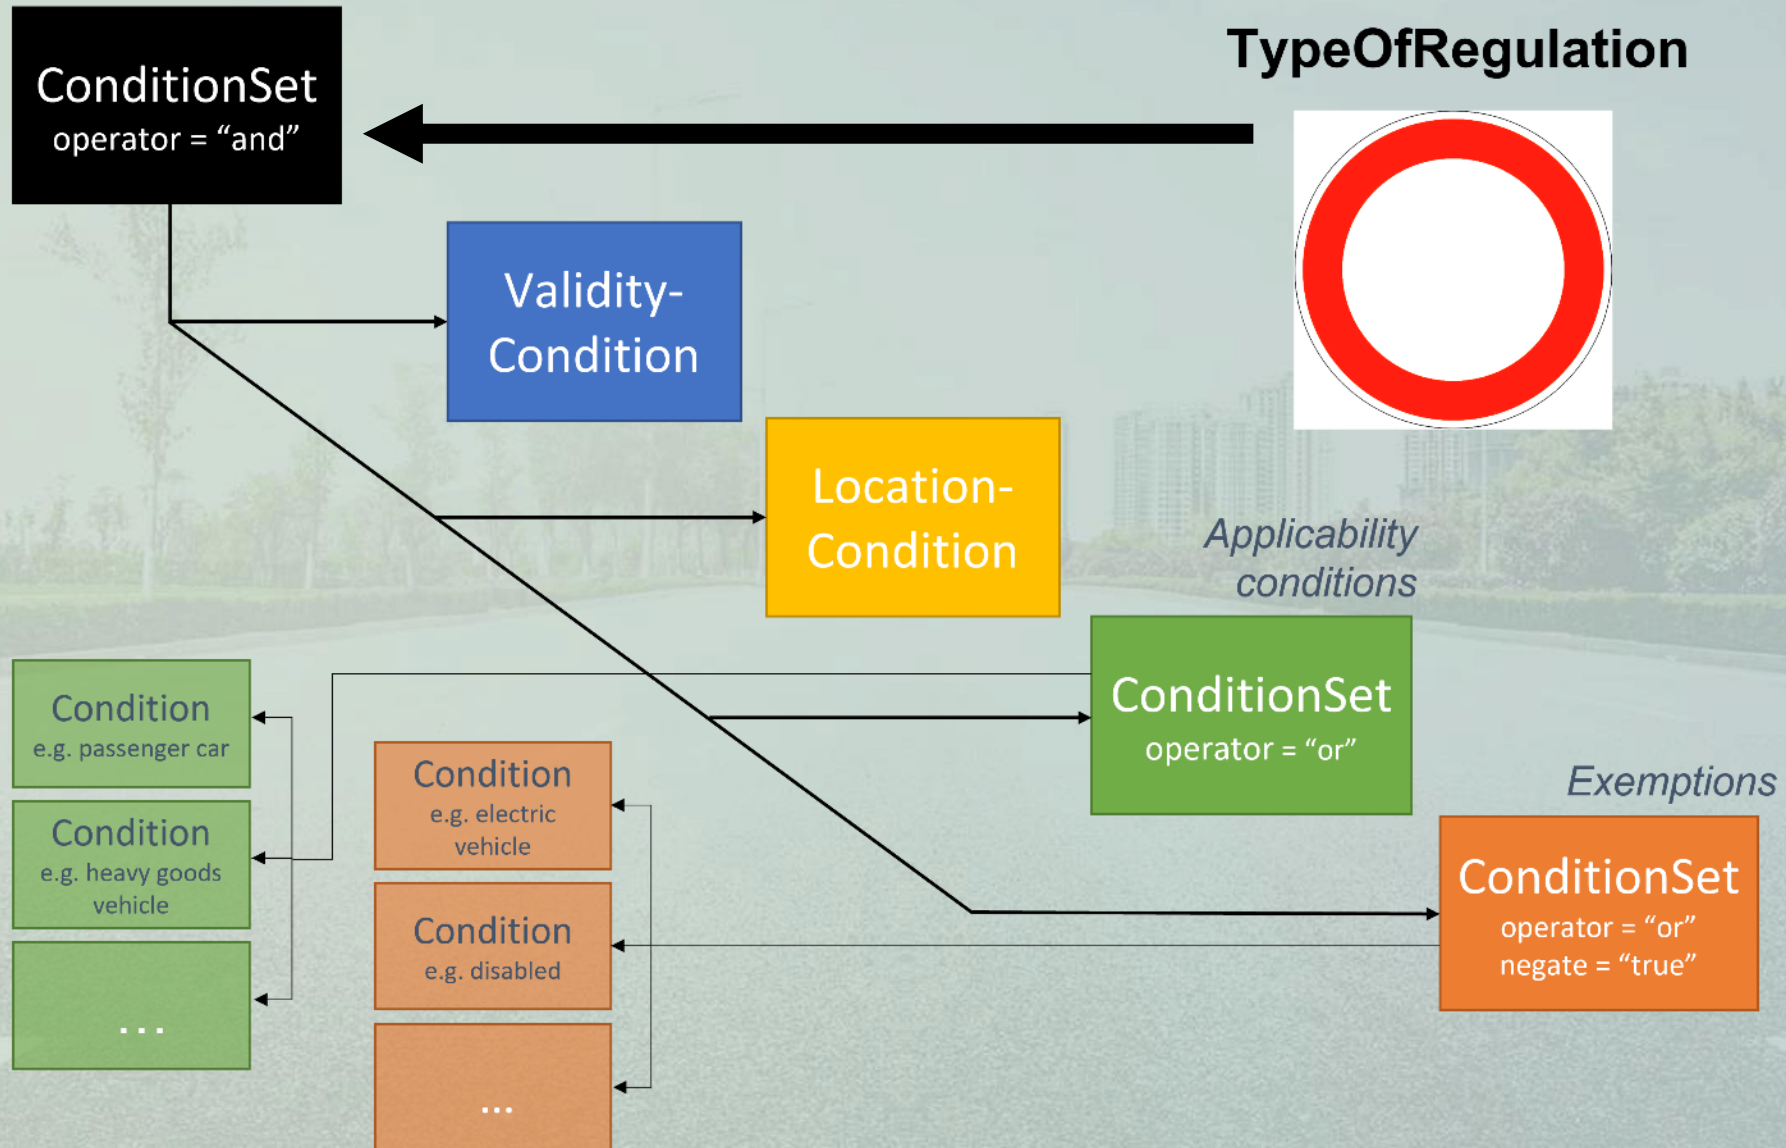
ConditionSet
operator = “and”

TypeOfRegulation

Validity-Condition

Location-Condition

Applicability conditions

ConditionSet
operator = “or”

Exemptions

ConditionSet
operator = “or”
negate = “true”

Condition
e.g. passenger car

Condition
e.g. heavy goods vehicle

...

Condition
e.g. electric vehicle

Condition
e.g. disabled

...